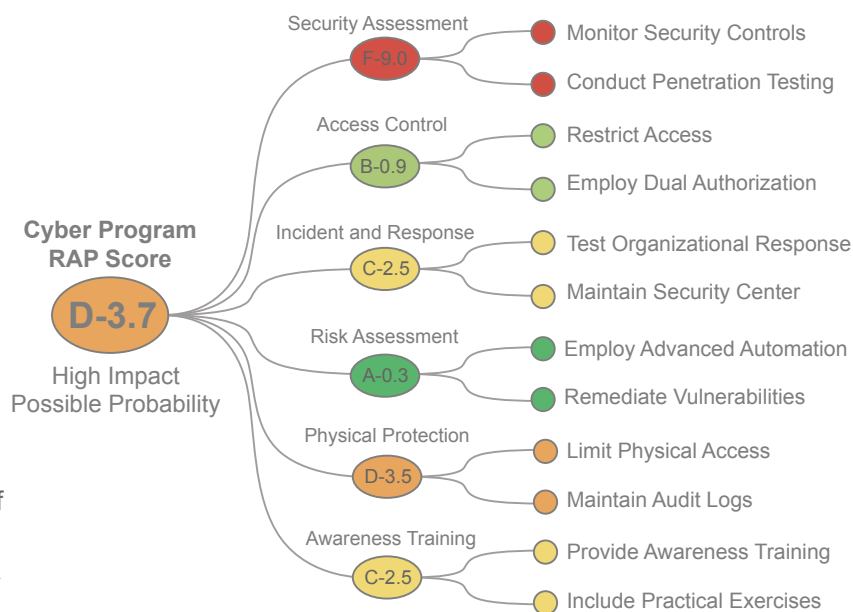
Cyber Program RAP Score

D-3.7

High Impact Possible Probability

Security Assessment

F-9.0

Monitor Security Controls

Conduct Penetration Testing

Access Control

B-0.9

Restrict Access

Employ Dual Authorization

Incident and Response

C-2.5

Test Organizational Response

Maintain Security Center

Risk Assessment

A-0.3

Employ Advanced Automation

Remediate Vulnerabilities

Physical Protection

D-3.5

Limit Physical Access

Maintain Audit Logs

Awareness Training

C-2.5

Provide Awareness Training

Include Practical Exercises

f